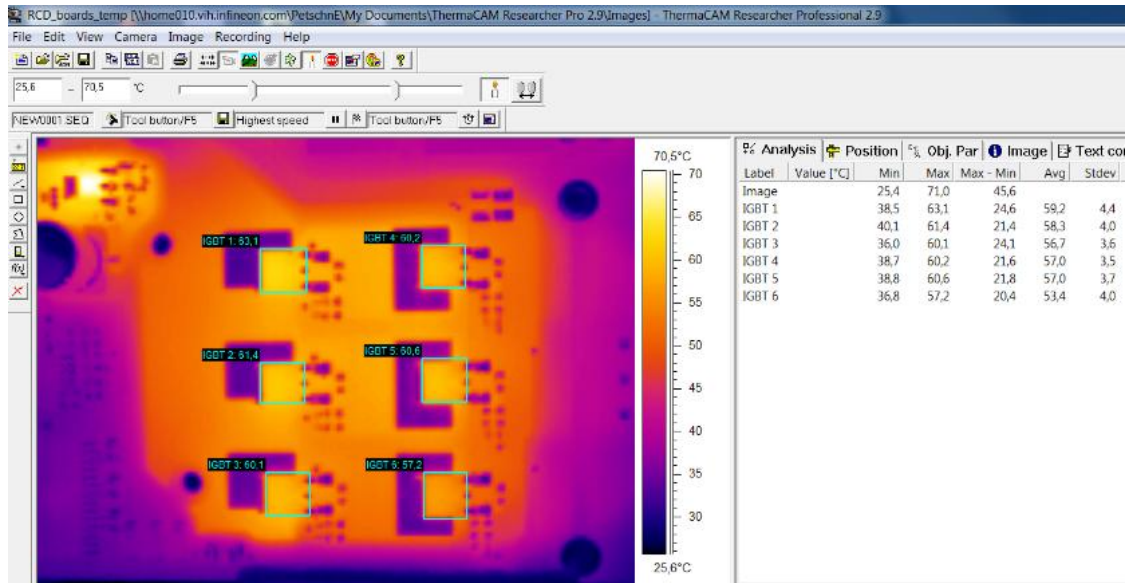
RCD_boards_temp [\\home010.vih.infineon.com\PetschnE\My Documents\ThermaCAM Researcher Pro 2.9\Images] - ThermaCAM Researcher Professional 2.9

File Edit View Camera Image Recording Help

25,6 - 70,5 °C

NEW0001 SEQ Tool button/F5 Highest speed Tool button/F5

IGBT 1: 63,1
IGBT 4: 60,2
IGBT 2: 61,4
IGBT 5: 60,6
IGBT 3: 60,1
IGBT 6: 57,2

70,5°C
70
65
60
55
50
45
40
35
30
25,6°C

Analysis Position Obj. Par Image Text co

| Label | Value [°C] | Min | Max | Max - Min | Avg | Stdev |
|---|---|---|---|---|---|---|
| Image | | 25,4 | 71,0 | 45,6 | | |
| IGBT 1 | | 38,5 | 63,1 | 24,6 | 59,2 | 4,4 |
| IGBT 2 | | 40,1 | 61,4 | 21,4 | 58,3 | 4,0 |
| IGBT 3 | | 36,0 | 60,1 | 24,1 | 56,7 | 3,6 |
| IGBT 4 | | 38,7 | 60,2 | 21,6 | 57,0 | 3,5 |
| IGBT 5 | | 38,8 | 60,6 | 21,8 | 57,0 | 3,7 |
| IGBT 6 | | 36,8 | 57,2 | 20,4 | 53,4 | 4,0 |